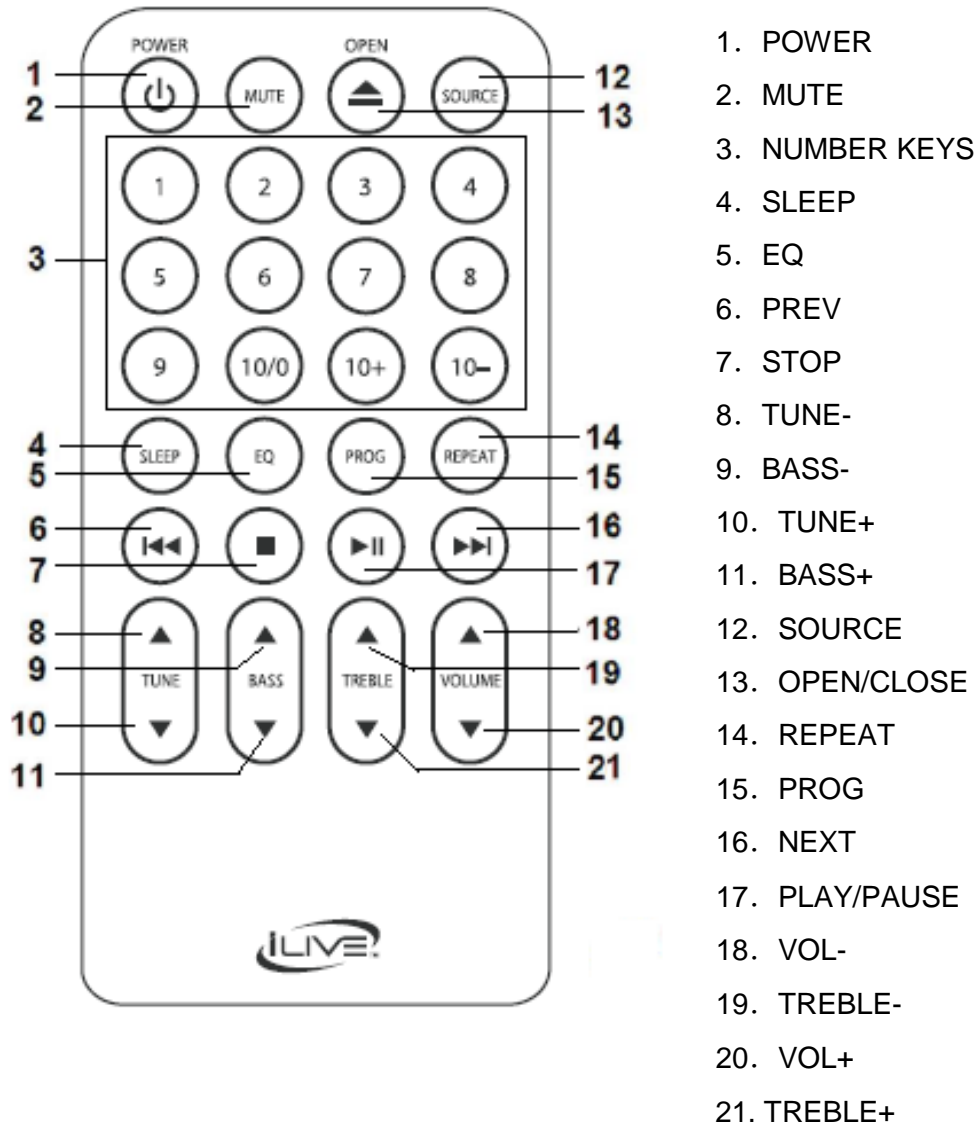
POWER
OPEN
1
2
MUTE
SOURCE
12
13
1 2 3 4
3
5 6 7 8
9 10/0 10+ 10–
4
5
SLEEP
EQ
PROG
REPEAT
14
15
6
7
16
17
8
9
10
11
TUNE
BASS
TREBLE
VOLUME
18
19
20
21
iLIVE

1. POWER
2. MUTE
3. NUMBER KEYS
4. SLEEP
5. EQ
6. PREV
7. STOP
8. TUNE-
9. BASS-
10. TUNE+
11. BASS+
12. SOURCE
13. OPEN/CLOSE
14. REPEAT
15. PROG
16. NEXT
17. PLAY/PAUSE
18. VOL-
19. TREBLE-
20. VOL+
21. TREBLE+